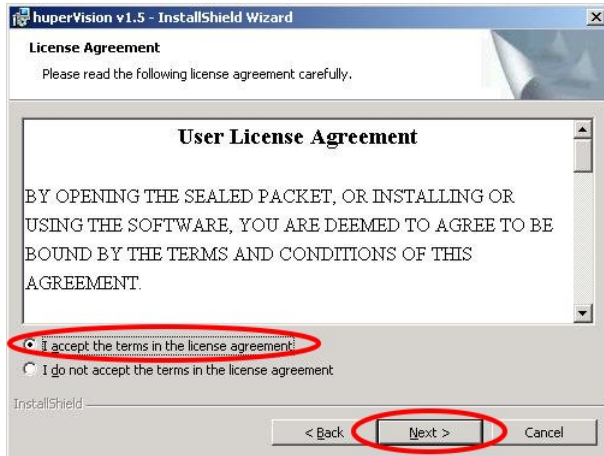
huperVision v1.5 - InstallShield Wizard

License Agreement

Please read the following license agreement carefully.

User License Agreement

BY OPENING THE SEALED PACKET, OR INSTALLING OR USING THE SOFTWARE, YOU ARE DEEMED TO AGREE TO BE BOUND BY THE TERMS AND CONDITIONS OF THIS AGREEMENT.

I accept the terms in the license agreement

I do not accept the terms in the license agreement

InstallShield

< Back

Next >

Cancel